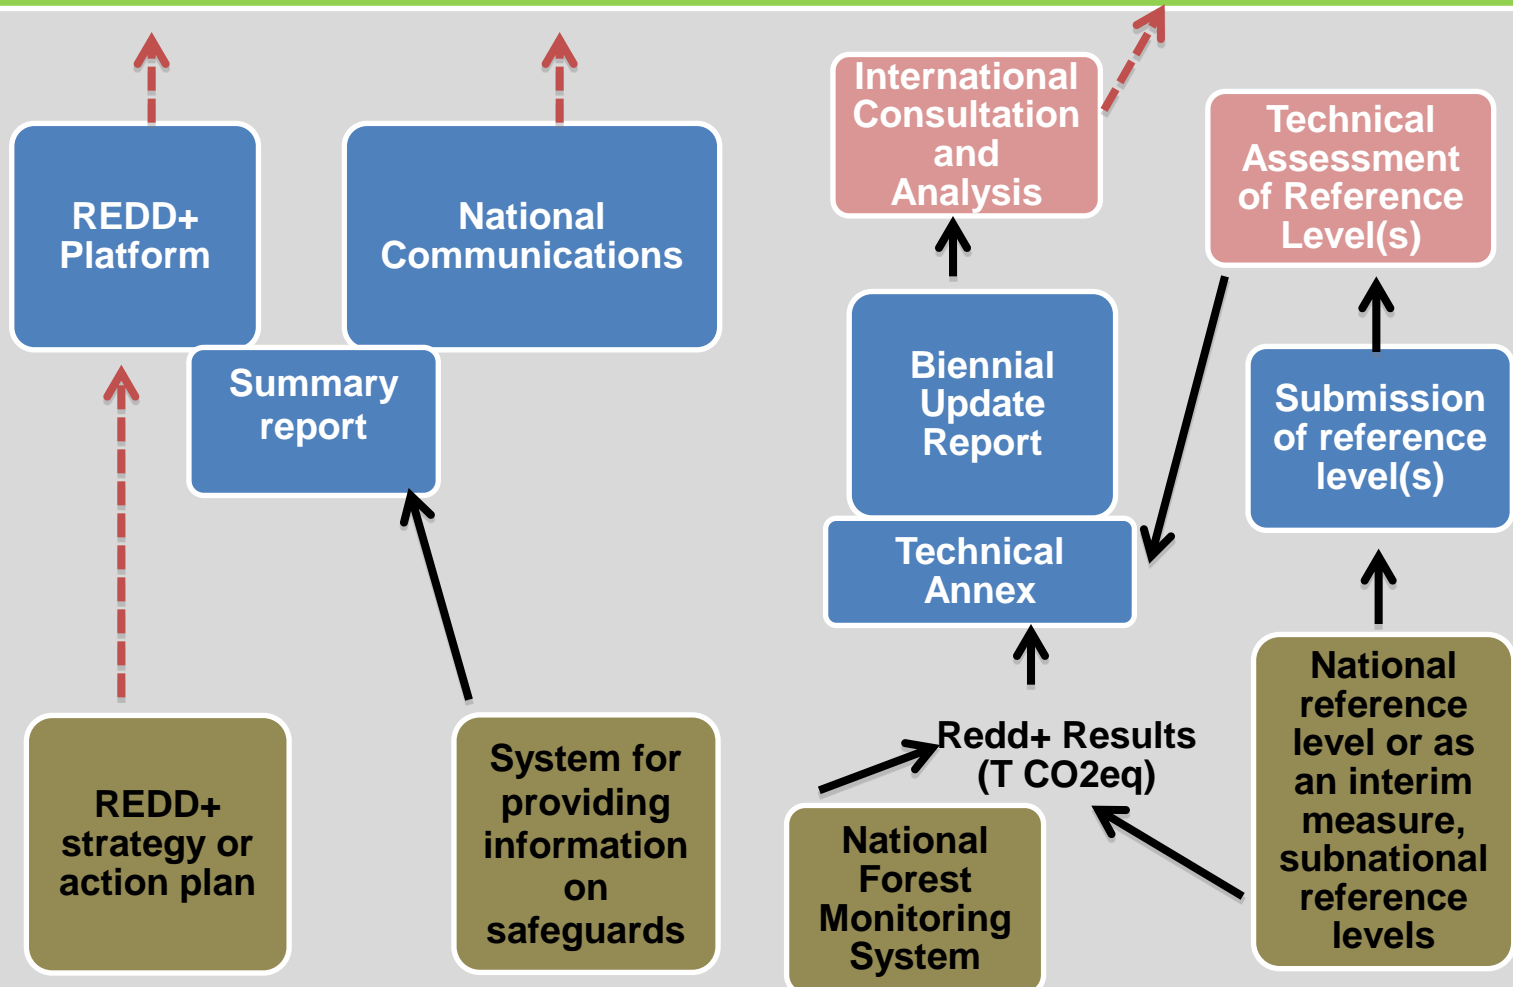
REDD+ Platform

National Communications

Summary report

International Consultation and Analysis

Technical Assessment of Reference Level(s)

Biennial Update Report

Technical Annex

Submission of reference level(s)

Redd+ Results (T CO2eq)

REDD+ strategy or action plan

System for providing information on safeguards

National Forest Monitoring System

National reference level or as an interim measure, subnational reference levels